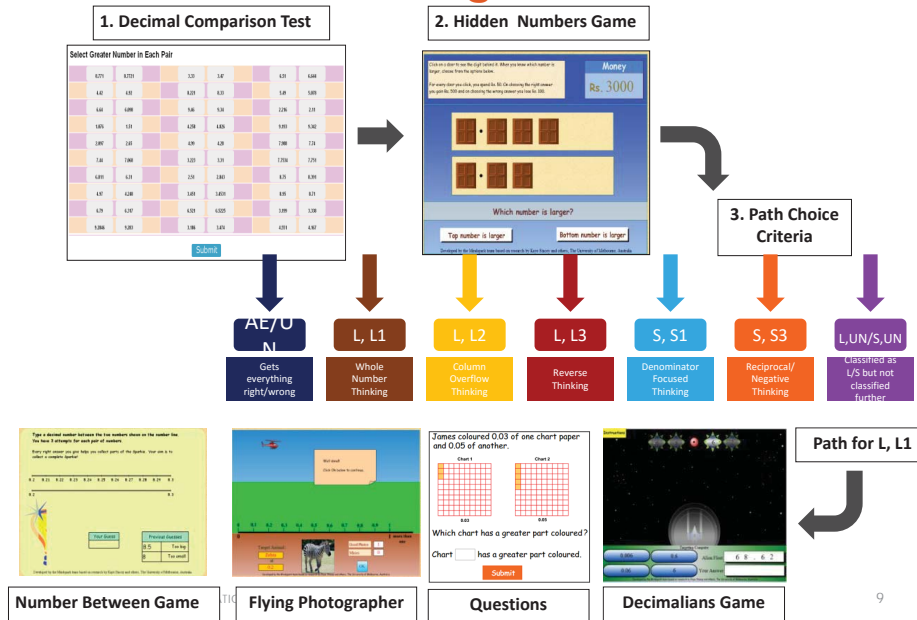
1. Decimal Comparison Test

Select Greater Number in Each Pair

Submit

2. Hidden Numbers Game

Money
Rs. 3000

Which number is larger?

Top number is larger

Bottom number is larger

3. Path Choice Criteria

AE/UN
Gets everything right/wrong

L, L1
Whole Number Thinking

L, L2
Column Overflow Thinking

L, L3
Reverse Thinking

S, S1
Denominator Focused Thinking

S, S3
Reciprocal/ Negative Thinking

L,UN/S,UN
Classified as L/S but not classified further

Path for L, L1

James coloured 0.03 of one chart paper and 0.05 of another.

Chart 1

Chart 2

0.03

0.05

Which chart has a greater part coloured?

Chart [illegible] has a greater part coloured.

Submit

Number Between Game

Flying Photographer

Questions

Decimalians Game

6 8 . 6 2

9